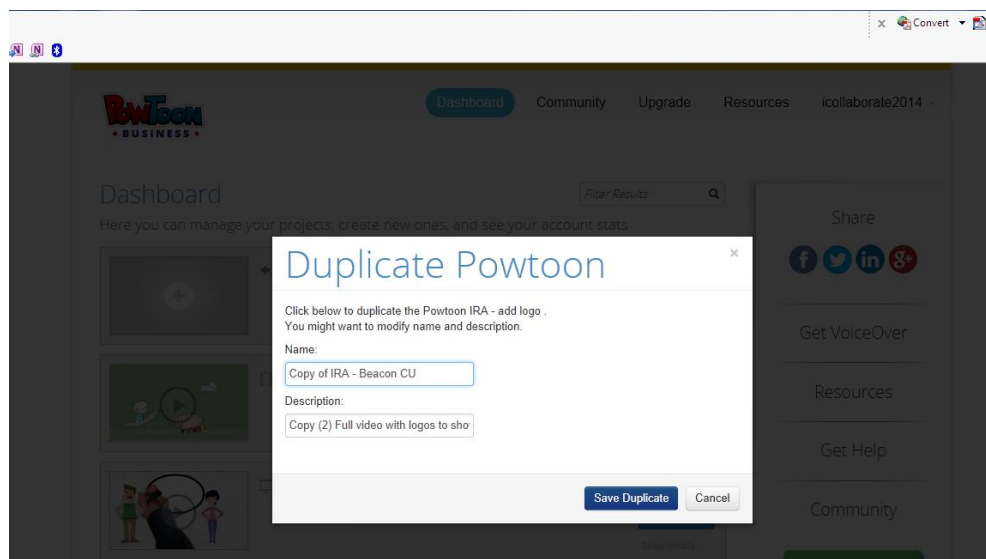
x Convert

POWTOON
• BUSINESS •

Dashboard Community Upgrade Resources icollaborate2014

Dashboard
Here you can manage your projects, create new ones, and see your account stats

Filter Results

Share

Get VoiceOver

Resources

Get Help

Community

Duplicate Powtoon

×

Click below to duplicate the Powtoon IRA - add logo .
You might want to modify name and description.

Name:

Copy of IRA - Beacon CU

Description:

Copy (2) Full video with logos to sho

Save Duplicate Cancel